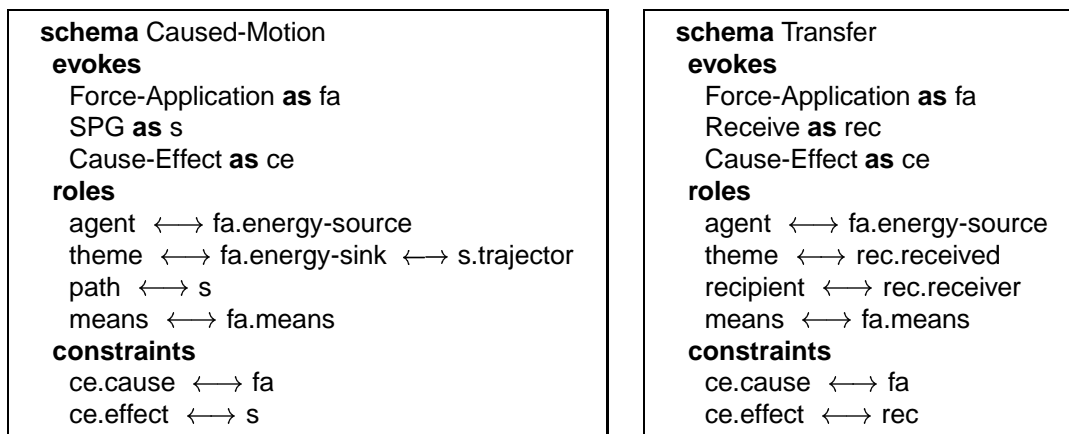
**schema** Caused-Motion
**evokes**
Force-Application **as** fa
SPG **as** s
Cause-Effect **as** ce
**roles**
agent $\longleftrightarrow$ fa.energy-source
theme $\longleftrightarrow$ fa.energy-sink $\longleftrightarrow$ s.trajector
path $\longleftrightarrow$ s
means $\longleftrightarrow$ fa.means
**constraints**
ce.cause $\longleftrightarrow$ fa
ce.effect $\longleftrightarrow$ s

**schema** Transfer
**evokes**
Force-Application **as** fa
Receive **as** rec
Cause-Effect **as** ce
**roles**
agent $\longleftrightarrow$ fa.energy-source
theme $\longleftrightarrow$ rec.received
recipient $\longleftrightarrow$ rec.receiver
means $\longleftrightarrow$ fa.means
**constraints**
ce.cause $\longleftrightarrow$ fa
ce.effect $\longleftrightarrow$ rec